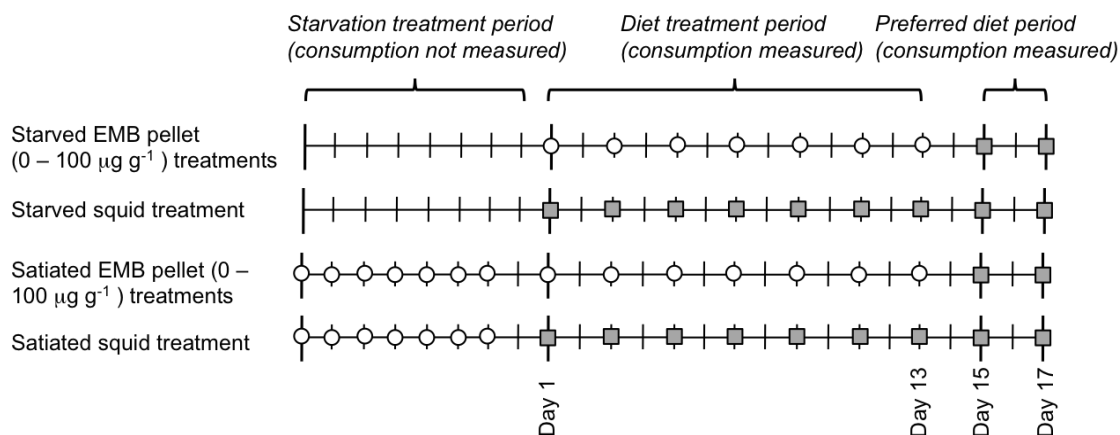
Starvation treatment period (consumption not measured)

Diet treatment period (consumption measured)

Preferred diet period (consumption measured)

Starved EMB pellet (0 – 100 $\mu g\ g^{-1}$ ) treatments

Starved squid treatment

Satiated EMB pellet (0 – 100 $\mu g\ g^{-1}$ ) treatments

Satiated squid treatment

Day 1

Day 13

Day 15

Day 17